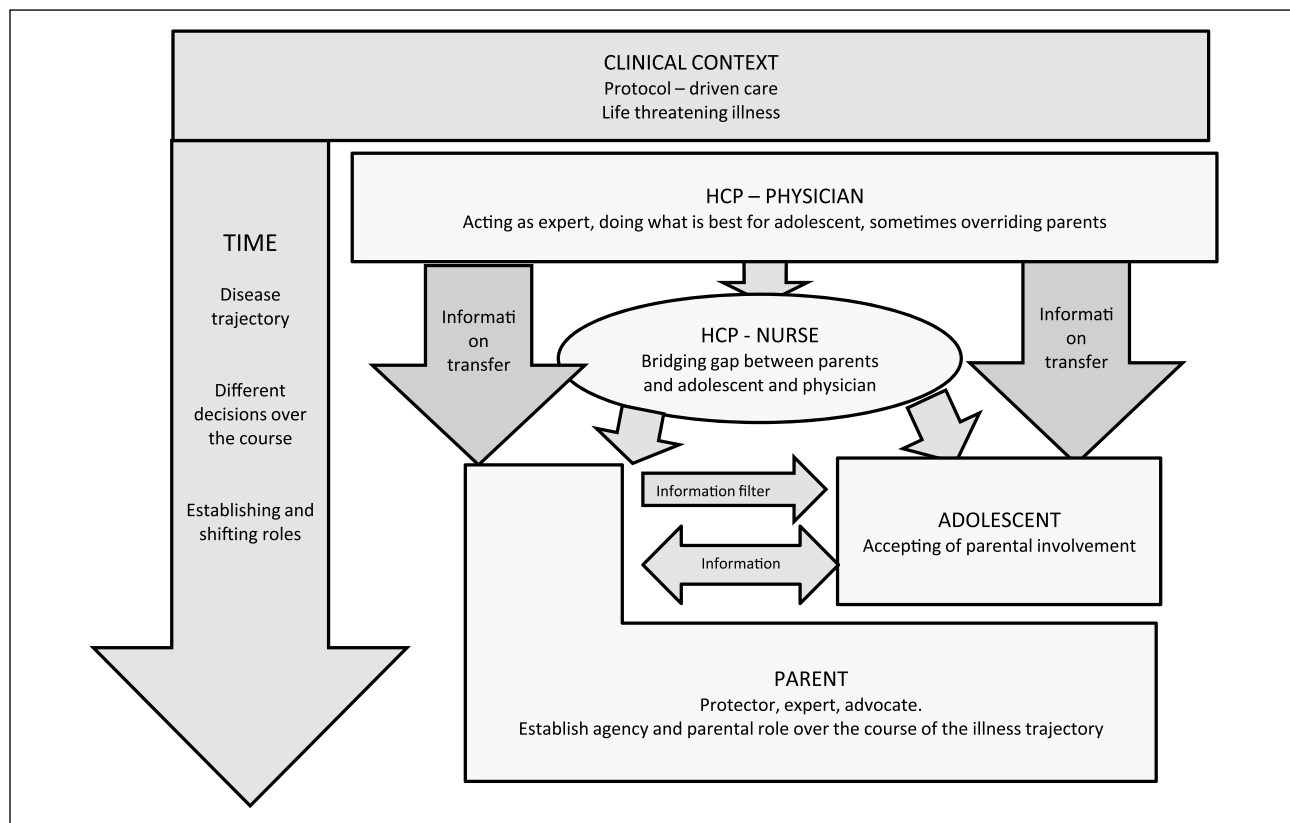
CLINICAL CONTEXT
Protocol – driven care
Life threatening illness

TIME

Disease trajectory

Different decisions over the course

Establishing and shifting roles

HCP – PHYSICIAN
Acting as expert, doing what is best for adolescent, sometimes overriding parents

Informati on transfer

HCP - NURSE
Bridging gap between parents and adolescent and physician

Informati on transfer

Information filter

Information

ADOLESCENT
Accepting of parental involvement

PARENT
Protector, expert, advocate.
Establish agency and parental role over the course of the illness trajectory